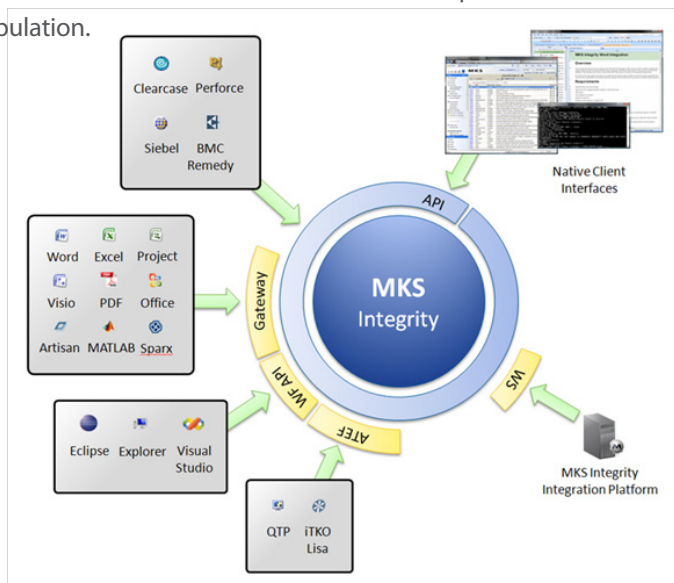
pulation.

Clearcase Perforce
Siebel BMC Remedy

Native Client Interfaces

API

Word Excel Project
Visio PDF Office
Artisan MATLAB Sparx

Gateway

MKS Integrity

WF API

ATEF

WS

Eclipse Explorer Visual Studio

QTP iTKO Lisa

MKS Integrity Integration Platform